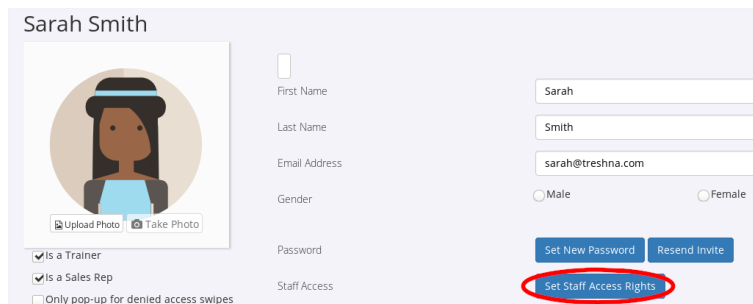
Sarah Smith

Upload Photo
Take Photo

Is a Trainer
Is a Sales Rep
Only pop-up for denied access swipes

First Name
Sarah

Last Name
Smith

Email Address
sarah@treshna.com

Gender
Male
Female

Password
Set New Password
Resend Invite

Staff Access
Set Staff Access Rights